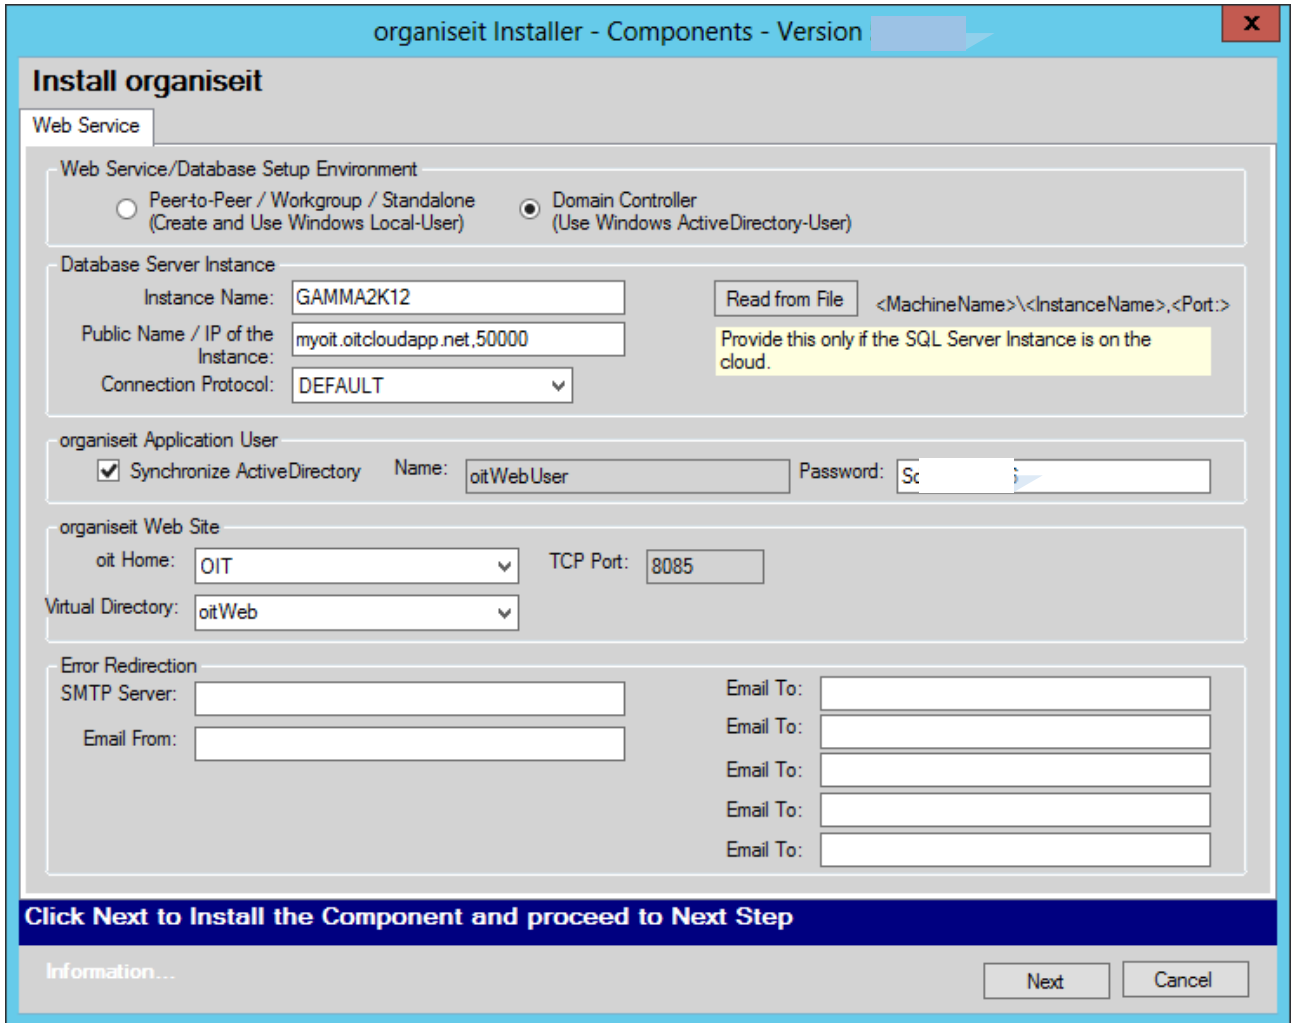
organiseit Installer - Components - Version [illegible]

x

Install organiseit

Web Service

Web Service/Database Setup Environment

Peer-to-Peer / Workgroup / Standalone (Create and Use Windows Local-User)

Domain Controller (Use Windows ActiveDirectory-User)

Database Server Instance

Instance Name: GAMMA2K12

Read from File

<MachineName>\<InstanceName>,<Port:>

Public Name / IP of the Instance: myoit.oitcloudapp.net,50000

Provide this only if the SQL Server Instance is on the cloud.

Connection Protocol: DEFAULT

organiseit Application User

Synchronize ActiveDirectory

Name: oitWebUser

Password: Sc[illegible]

organiseit Web Site

oit Home: OIT

TCP Port: 8085

Virtual Directory: oitWeb

Error Redirection

SMTP Server:

Email From:

Email To:

Email To:

Email To:

Email To:

Email To:

Click Next to Install the Component and proceed to Next Step

Information...

Next

Cancel